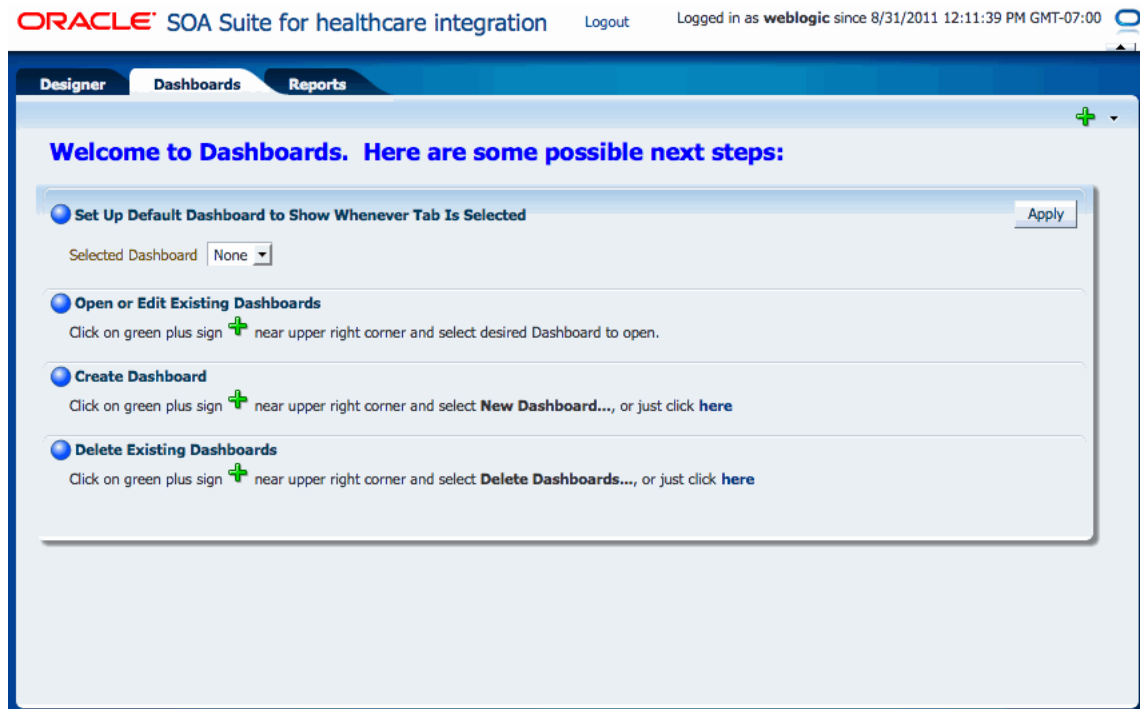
ORACLE SOA Suite for healthcare integration Logout Logged in as weblogic since 8/31/2011 12:11:39 PM GMT-07:00

Designer Dashboards Reports

Welcome to Dashboards. Here are some possible next steps:

Set Up Default Dashboard to Show Whenever Tab Is Selected

Apply

Selected Dashboard None

Open or Edit Existing Dashboards

Click on green plus sign near upper right corner and select desired Dashboard to open.

Create Dashboard

Click on green plus sign near upper right corner and select New Dashboard..., or just click here

Delete Existing Dashboards

Click on green plus sign near upper right corner and select Delete Dashboards..., or just click here